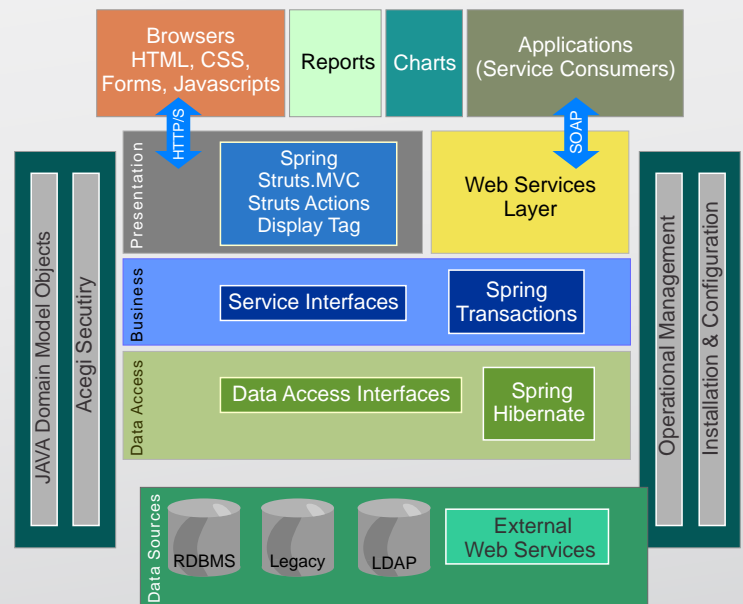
Browsers
HTML, CSS,
Forms, Javascripts

Reports

Charts

Applications
(Service Consumers)

HTTP/S

SOAP

JAVA Domain Model Objects

Acegi Secutiry

Presentation

Spring
Struts.MVC
Struts Actions
Display Tag

Web Services
Layer

Operational Management

Installation & Configuration

Business

Service Interfaces

Spring
Transactions

Data Access

Data Access Interfaces

Spring
Hibernate

Data Sources

RDBMS

Legacy

LDAP

External
Web Services